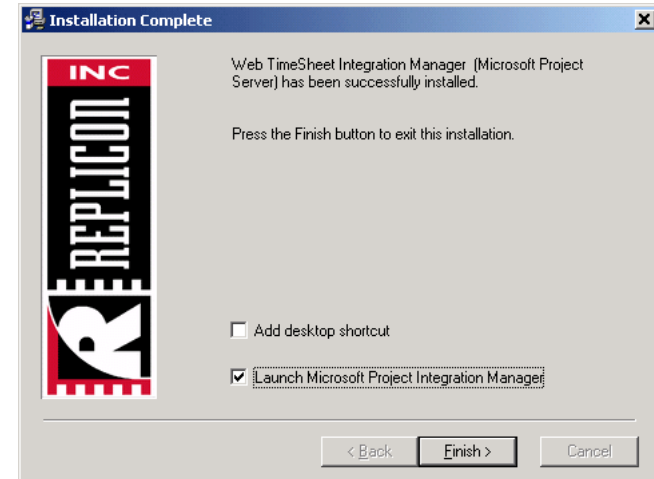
Installation Complete

INC

REPLICON

Web TimeSheet Integration Manager (Microsoft Project Server) has been successfully installed.

Press the Finish button to exit this installation.

Add desktop shortcut

Launch Microsoft Project Integration Manager

< Back

Finish >

Cancel